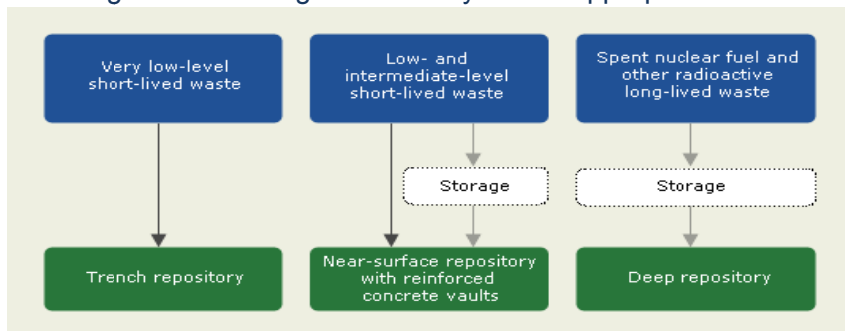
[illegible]

Very low-level short-lived waste

Low- and intermediate-level short-lived waste

Spent nuclear fuel and other radioactive long-lived waste

Storage

Storage

Trench repository

Near-surface repository with reinforced concrete vaults

Deep repository